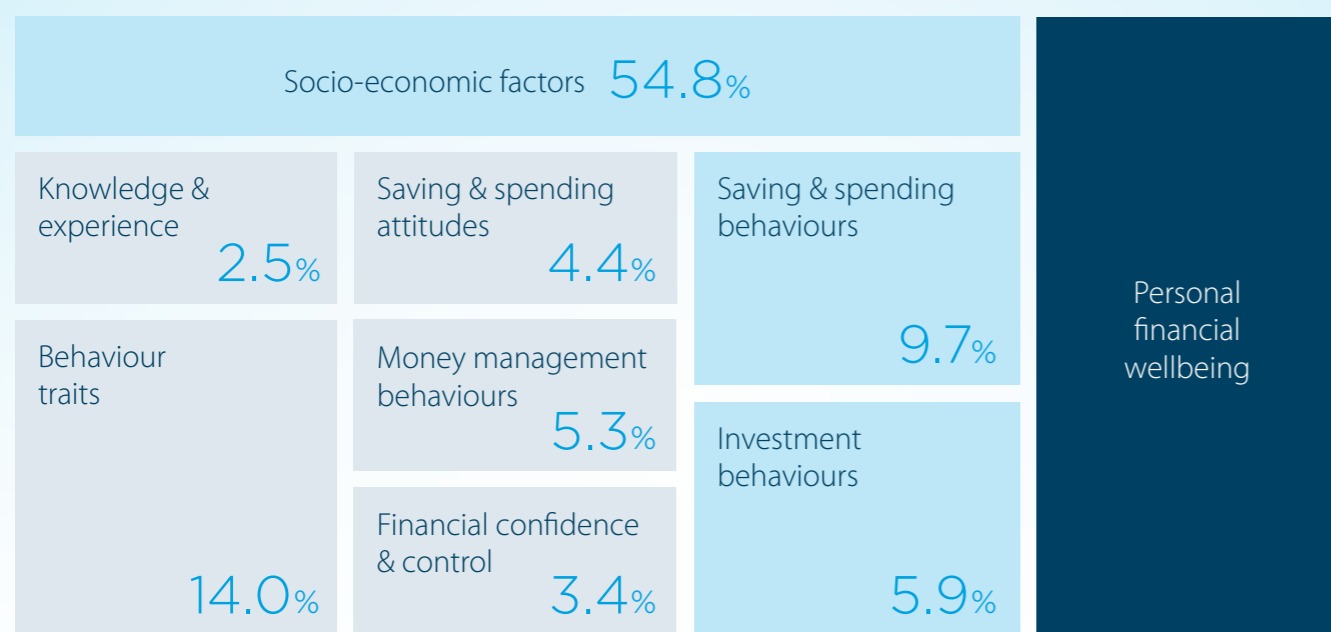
Socio-economic factors 54.8%

Knowledge & experience 2.5%

Saving & spending attitudes 4.4%

Saving & spending behaviours 9.7%

Personal financial wellbeing

Behaviour traits 14.0%

Money management behaviours 5.3%

Investment behaviours 5.9%

Financial confidence & control 3.4%